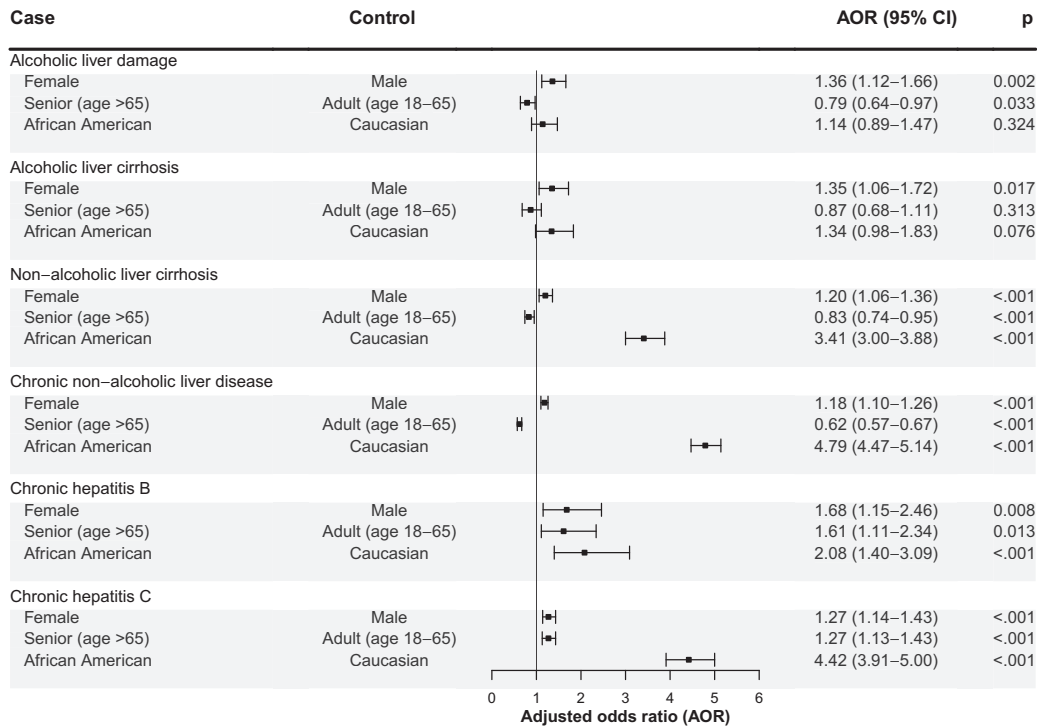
| Case | Control | AOR (95% CI) | p |
|---|---|---|---|
| Alcoholic liver damage | | | |
| Female | Male | 1.36 (1.12–1.66) | 0.002 |
| Senior (age >65) | Adult (age 18–65) | 0.79 (0.64–0.97) | 0.033 |
| African American | Caucasian | 1.14 (0.89–1.47) | 0.324 |
| Alcoholic liver cirrhosis | | | |
| Female | Male | 1.35 (1.06–1.72) | 0.017 |
| Senior (age >65) | Adult (age 18–65) | 0.87 (0.68–1.11) | 0.313 |
| African American | Caucasian | 1.34 (0.98–1.83) | 0.076 |
| Non−alcoholic liver cirrhosis | | | |
| Female | Male | 1.20 (1.06–1.36) | <.001 |
| Senior (age >65) | Adult (age 18–65) | 0.83 (0.74–0.95) | <.001 |
| African American | Caucasian | 3.41 (3.00–3.88) | <.001 |
| Chronic non−alcoholic liver disease | | | |
| Female | Male | 1.18 (1.10–1.26) | <.001 |
| Senior (age >65) | Adult (age 18–65) | 0.62 (0.57–0.67) | <.001 |
| African American | Caucasian | 4.79 (4.47–5.14) | <.001 |
| Chronic hepatitis B | | | |
| Female | Male | 1.68 (1.15–2.46) | 0.008 |
| Senior (age >65) | Adult (age 18–65) | 1.61 (1.11–2.34) | 0.013 |
| African American | Caucasian | 2.08 (1.40–3.09) | <.001 |
| Chronic hepatitis C | | | |
| Female | Male | 1.27 (1.14–1.43) | <.001 |
| Senior (age >65) | Adult (age 18–65) | 1.27 (1.13–1.43) | <.001 |
| African American | Caucasian | 4.42 (3.91–5.00) | <.001 |

0 1 2 3 4 5 6
Adjusted odds ratio (AOR)